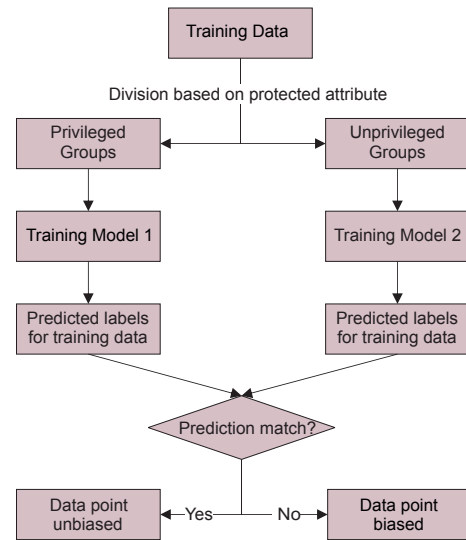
Training Data

Division based on protected attribute

Privileged Groups

Unprivileged Groups

Training Model 1

Training Model 2

Predicted labels for training data

Predicted labels for training data

Prediction match?

Data point unbiased

Yes

No

Data point biased